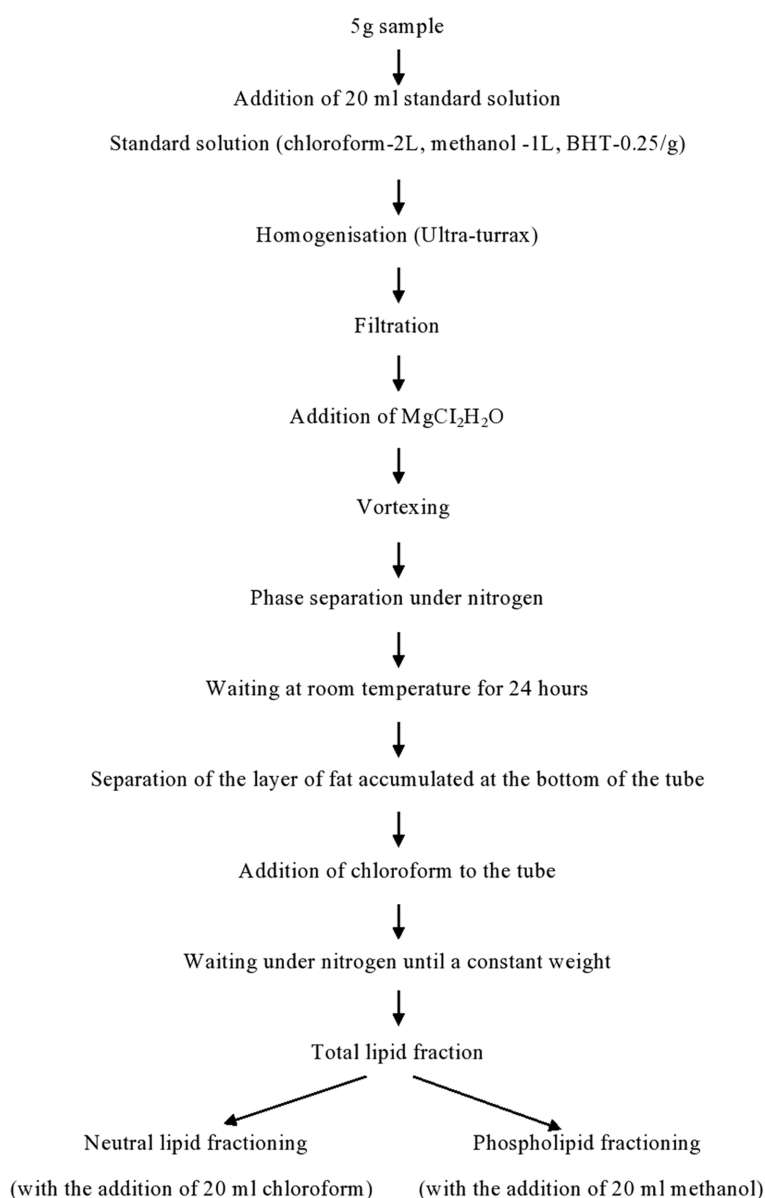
5g sample

Addition of 20 ml standard solution

Standard solution (chloroform-2L, methanol -1L, BHT-0.25/g)

Homogenisation (Ultra-turrax)

Filtration

Addition of $MgCI_2H_2O$

Vortexing

Phase separation under nitrogen

Waiting at room temperature for 24 hours

Separation of the layer of fat accumulated at the bottom of the tube

Addition of chloroform to the tube

Waiting under nitrogen until a constant weight

Total lipid fraction

Neutral lipid fractioning
(with the addition of 20 ml chloroform)

Phospholipid fractioning
(with the addition of 20 ml methanol)